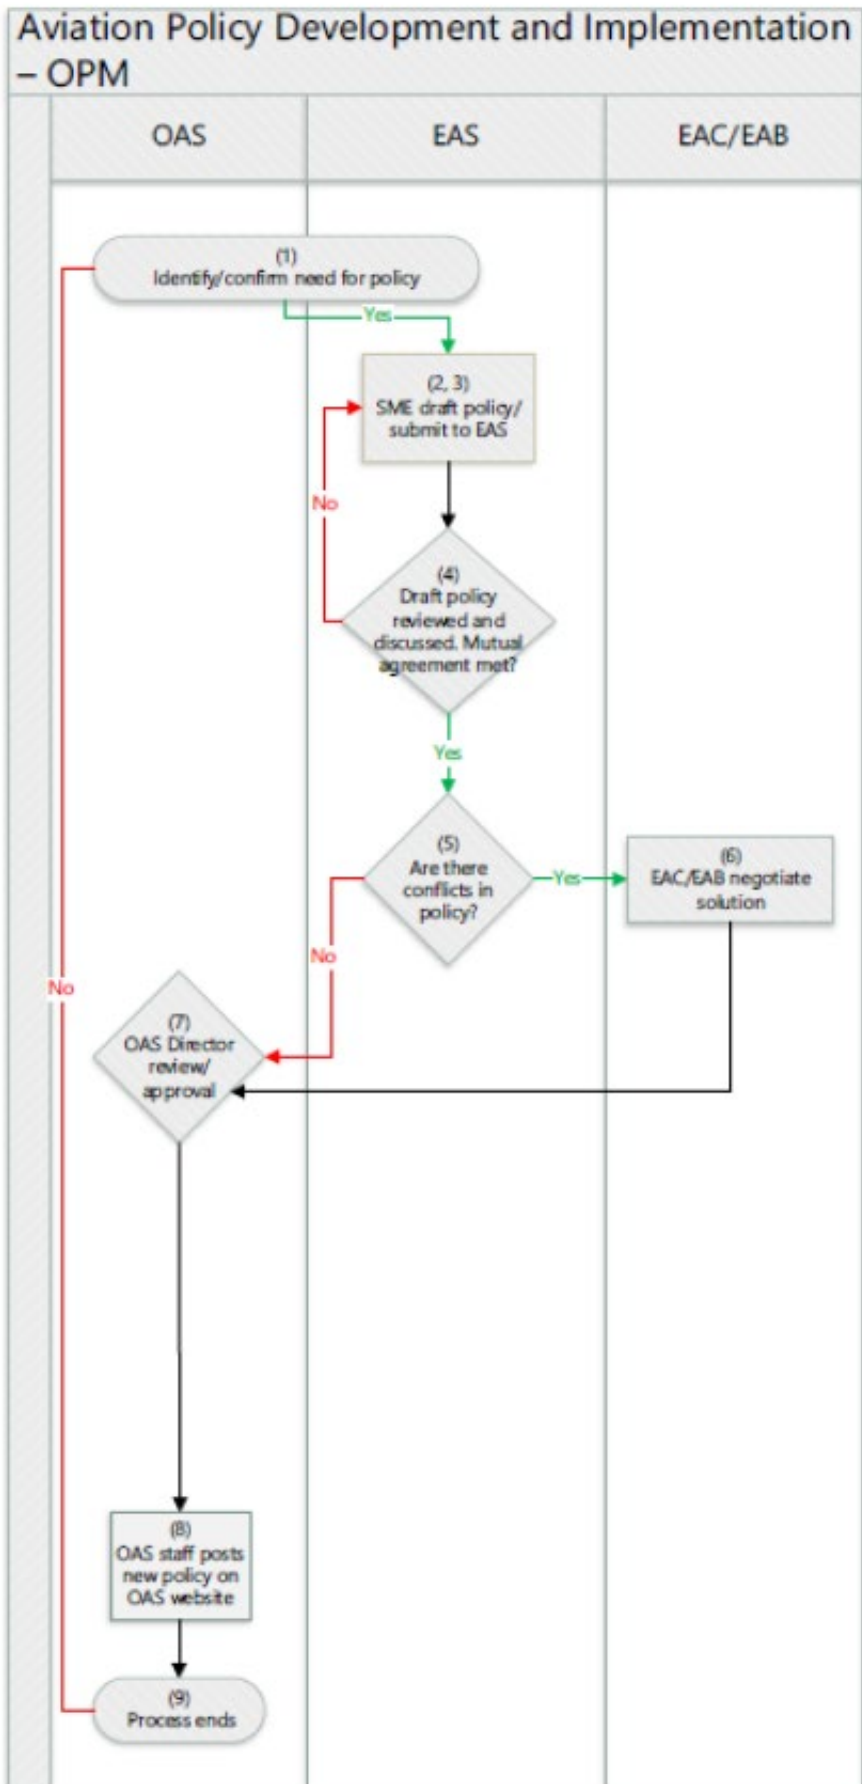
Aviation Policy Development and Implementation – OPM

OAS

EAS

EAC/EAB

(1)
Identify/confirm need for policy

Yes

(2, 3)
SME draft policy/ submit to EAS

No

(4)
Draft policy reviewed and discussed. Mutual agreement met?

Yes

(5)
Are there conflicts in policy?

Yes

(6)
EAC/EAB negotiate solution

No

No

(7)
OAS Director review/ approval

(8)
OAS staff posts new policy on OAS website

(9)
Process ends